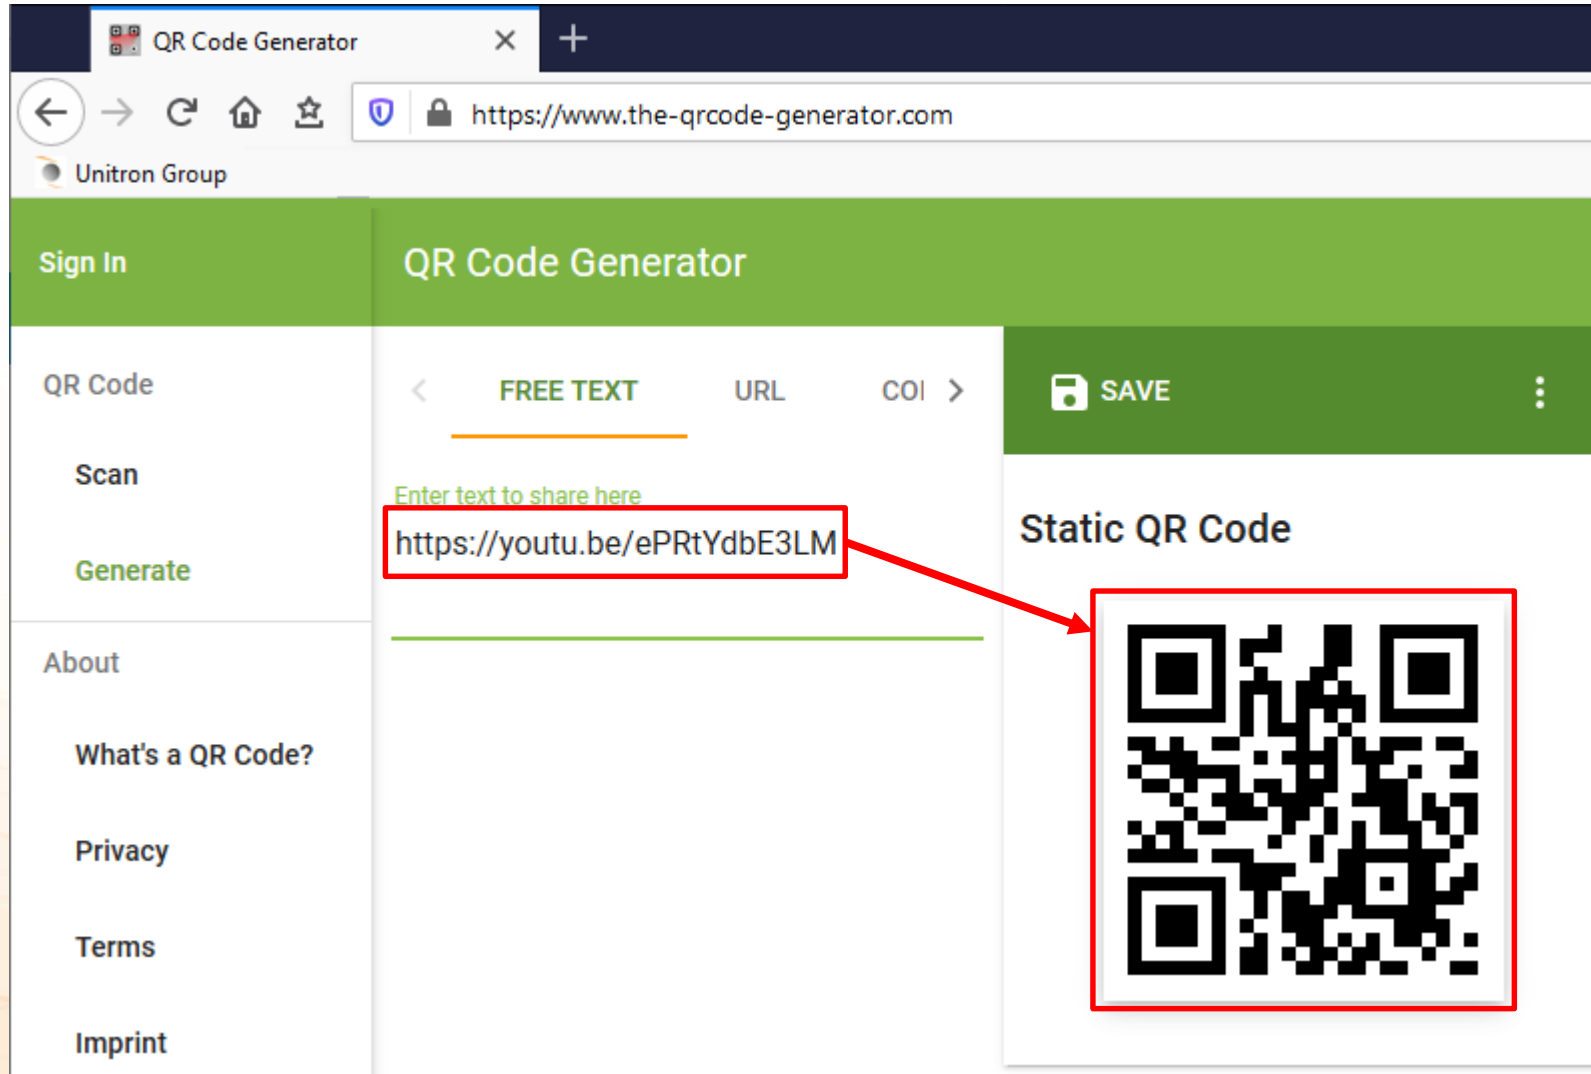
QR Code Generator ×
+
https://www.the-qrcode-generator.com
Unitron Group

Sign In
QR Code Generator

QR Code
Scan
Generate
About
What's a QR Code?
Privacy
Terms
Imprint

FREE TEXT
URL
COI

Enter text to share here
https://youtu.be/ePRtYdbE3LM

SAVE

Static QR Code